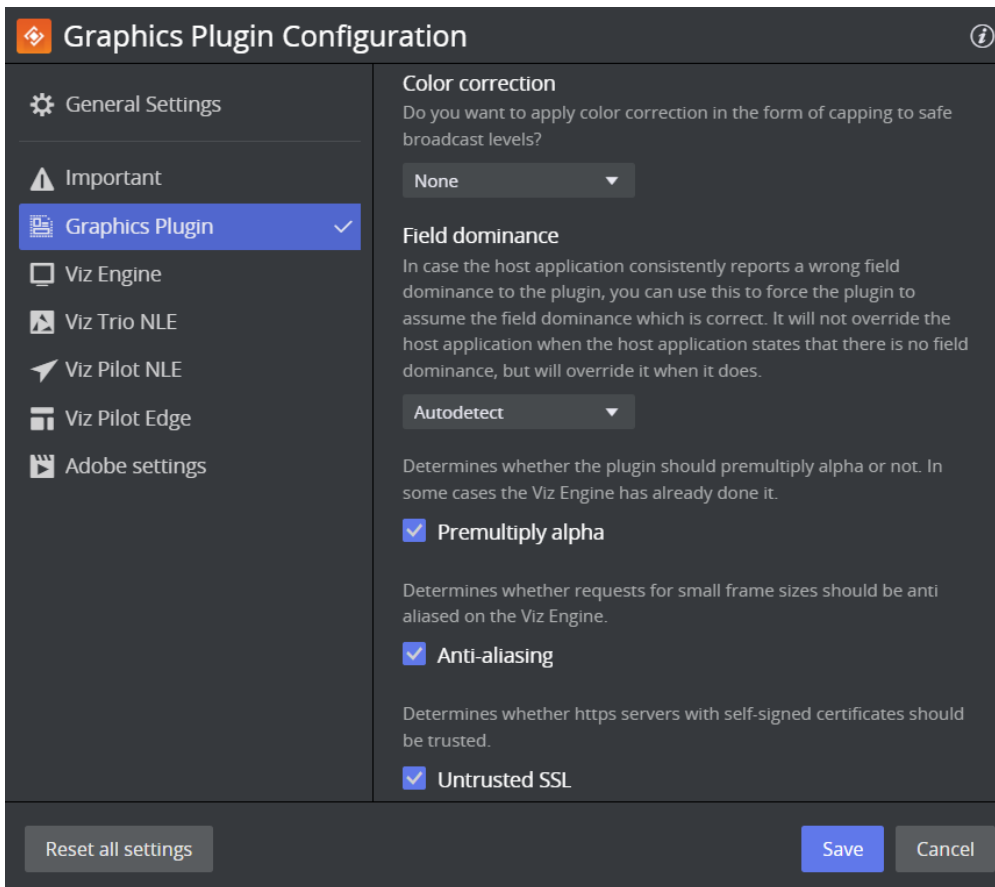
Graphics Plugin Configuration

General Settings
Important
Graphics Plugin
Viz Engine
Viz Trio NLE
Viz Pilot NLE
Viz Pilot Edge
Adobe settings

Color correction
Do you want to apply color correction in the form of capping to safe broadcast levels?
None

Field dominance
In case the host application consistently reports a wrong field dominance to the plugin, you can use this to force the plugin to assume the field dominance which is correct. It will not override the host application when the host application states that there is no field dominance, but will override it when it does.
Autodetect

Determines whether the plugin should premultiply alpha or not. In some cases the Viz Engine has already done it.
Premultiply alpha

Determines whether requests for small frame sizes should be anti aliased on the Viz Engine.
Anti-aliasing

Determines whether https servers with self-signed certificates should be trusted.
Untrusted SSL

Reset all settings
Save
Cancel